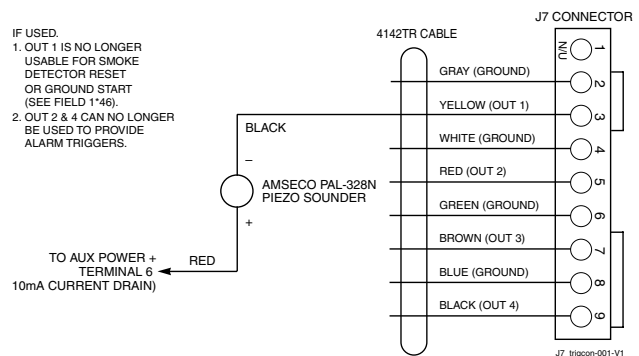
IF USED.
1. OUT 1 IS NO LONGER USABLE FOR SMOKE DETECTOR RESET OR GROUND START (SEE FIELD 1*46).
2. OUT 2 & 4 CAN NO LONGER BE USED TO PROVIDE ALARM TRIGGERS.

4142TR CABLE

J7 CONNECTOR

N/U 1
GRAY (GROUND) 2
YELLOW (OUT 1) 3
WHITE (GROUND) 4
RED (OUT 2) 5
GREEN (GROUND) 6
BROWN (OUT 3) 7
BLUE (GROUND) 8
BLACK (OUT 4) 9

BLACK
–
AMSECO PAL-328N PIEZO SOUNDER
+

TO AUX POWER + TERMINAL 6 10mA CURRENT DRAIN)
RED

J7 triggcon-001-V1